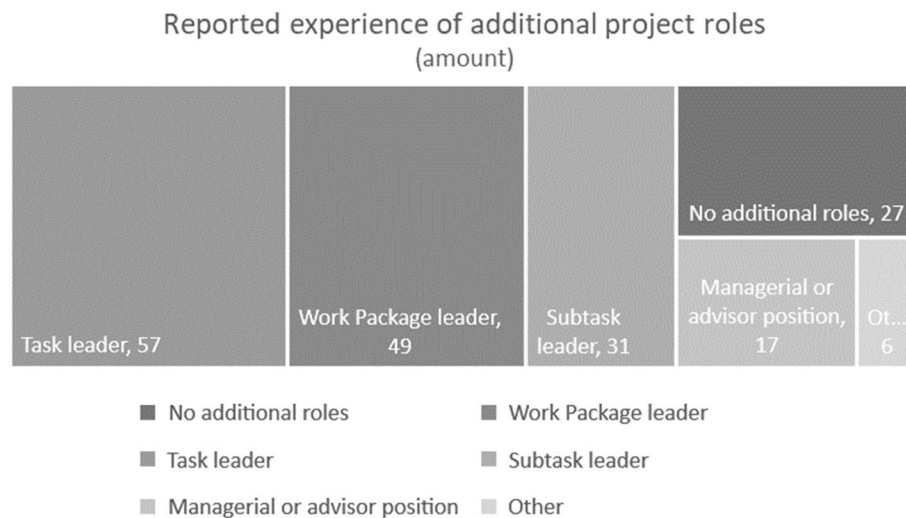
Reported experience of additional project roles
(amount)

Task leader, 57

Work Package leader, 49

Subtask leader, 31

No additional roles, 27

Managerial or advisor position, 17

Ot... 6

No additional roles
Work Package leader
Task leader
Subtask leader
Managerial or advisor position
Other